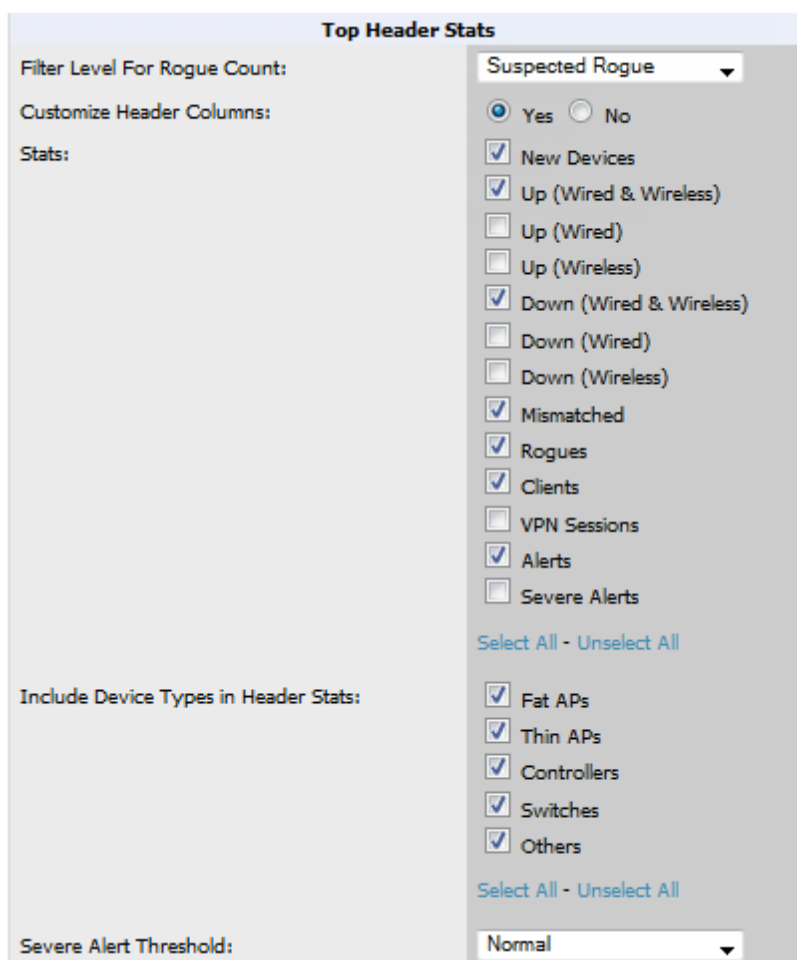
Top Header Stats

Filter Level For Rogue Count: Suspected Rogue

Customize Header Columns: Yes No

Stats:
New Devices
Up (Wired & Wireless)
Up (Wired)
Up (Wireless)
Down (Wired & Wireless)
Down (Wired)
Down (Wireless)
Mismatched
Rogues
Clients
VPN Sessions
Alerts
Severe Alerts

Select All - Unselect All

Include Device Types in Header Stats:
Fat APs
Thin APs
Controllers
Switches
Others

Select All - Unselect All

Severe Alert Threshold: Normal